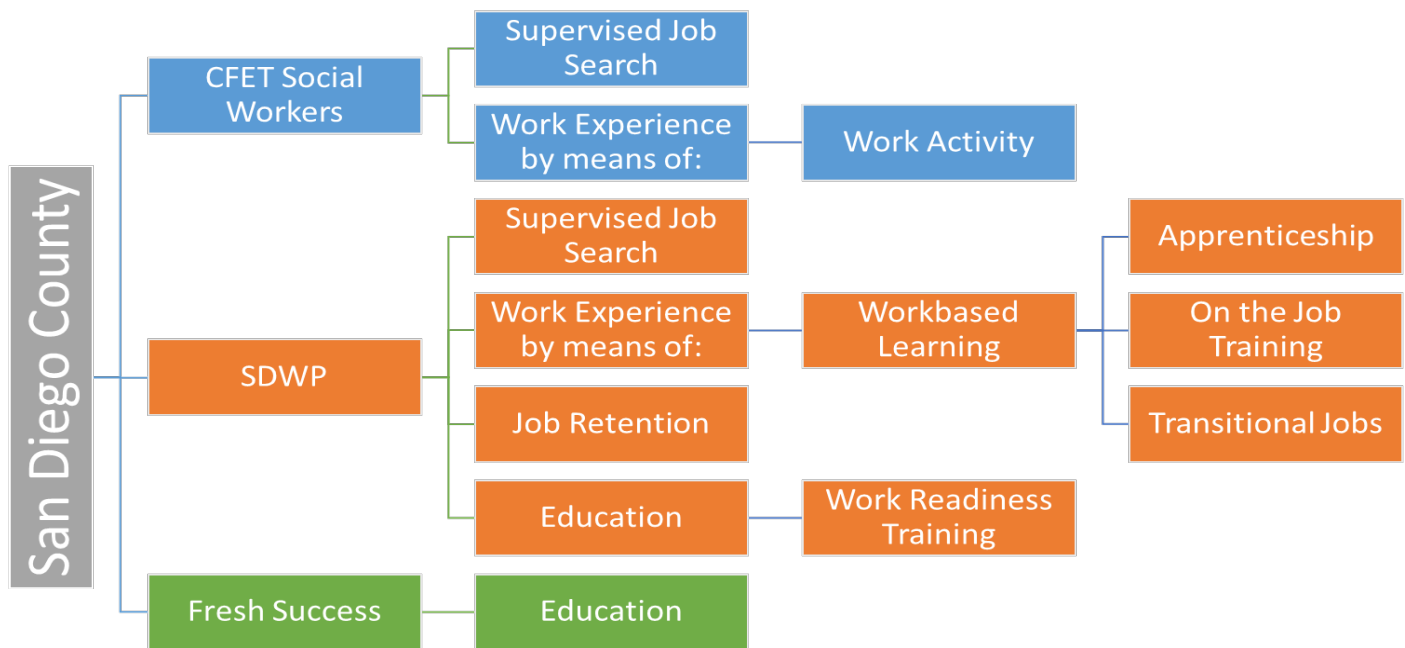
San Diego County

CFET Social Workers

Supervised Job Search

Work Experience by means of:

Work Activity

SDWP

Supervised Job Search

Work Experience by means of:

Workbased Learning

Apprenticeship

On the Job Training

Transitional Jobs

Job Retention

Education

Work Readiness Training

Fresh Success

Education